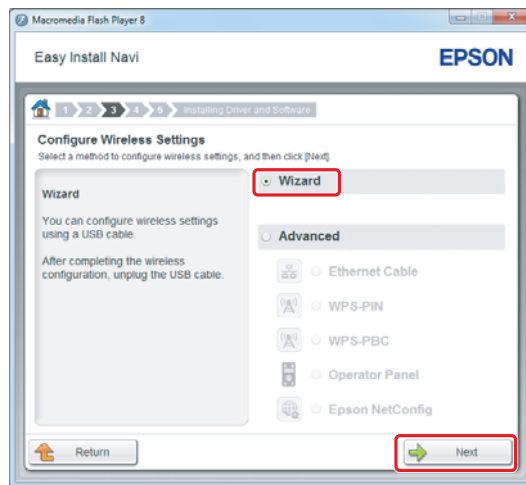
Macromedia Flash Player 8

Easy Install Navi

EPSON

1 2 3 4 5 Installing Driver and Software

Configure Wireless Settings

Select a method to configure wireless settings, and then click [Next].

Wizard

You can configure wireless settings using a USB cable.

After completing the wireless configuration, unplug the USB cable.

Wizard

Advanced

Ethernet Cable

WPS-PIN

WPS-PBC

Operator Panel

Epson NetConfig

Return

Next